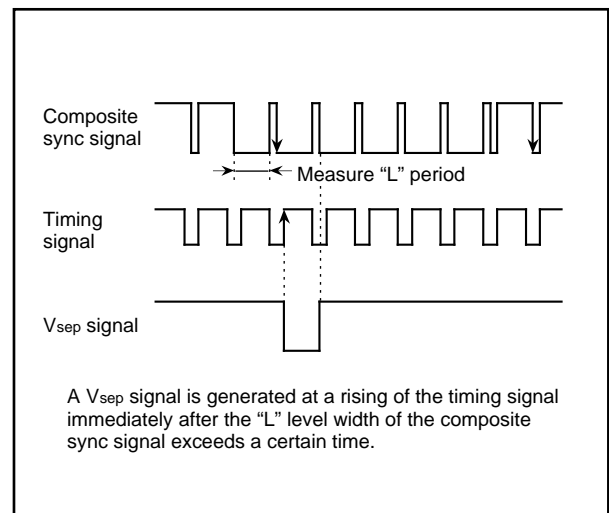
Composite sync signal

Measure “L” period

Timing signal

$V_{sep}$ signal

A $V_{sep}$ signal is generated at a rising of the timing signal immediately after the “L” level width of the composite sync signal exceeds a certain time.